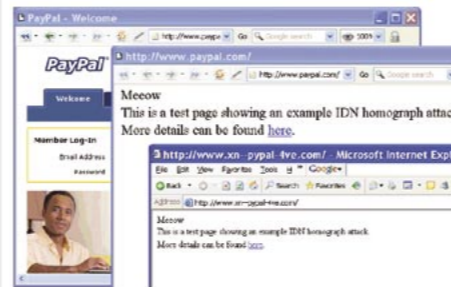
PayPal - Welcome
http://www.paypa
Go
Google search
100%
PayPal
Welcome
Member Log-In
Email Address
Password
http://www.paypal.com/
http://www.paypal.com/
Go
Google search
Meeow
This is a test page showing an example IDN homograph attac
More details can be found here.
http://www.xn--pypal-4ve.com/ - Microsoft Internet Expl
File Edit View Favorites Tools Help
Google
Back
Search
Favorites
Address
http://www.xn--pypal-4ve.com/
Meeow
This is a test page showing an example IDN homograph attack.
More details can be found here.